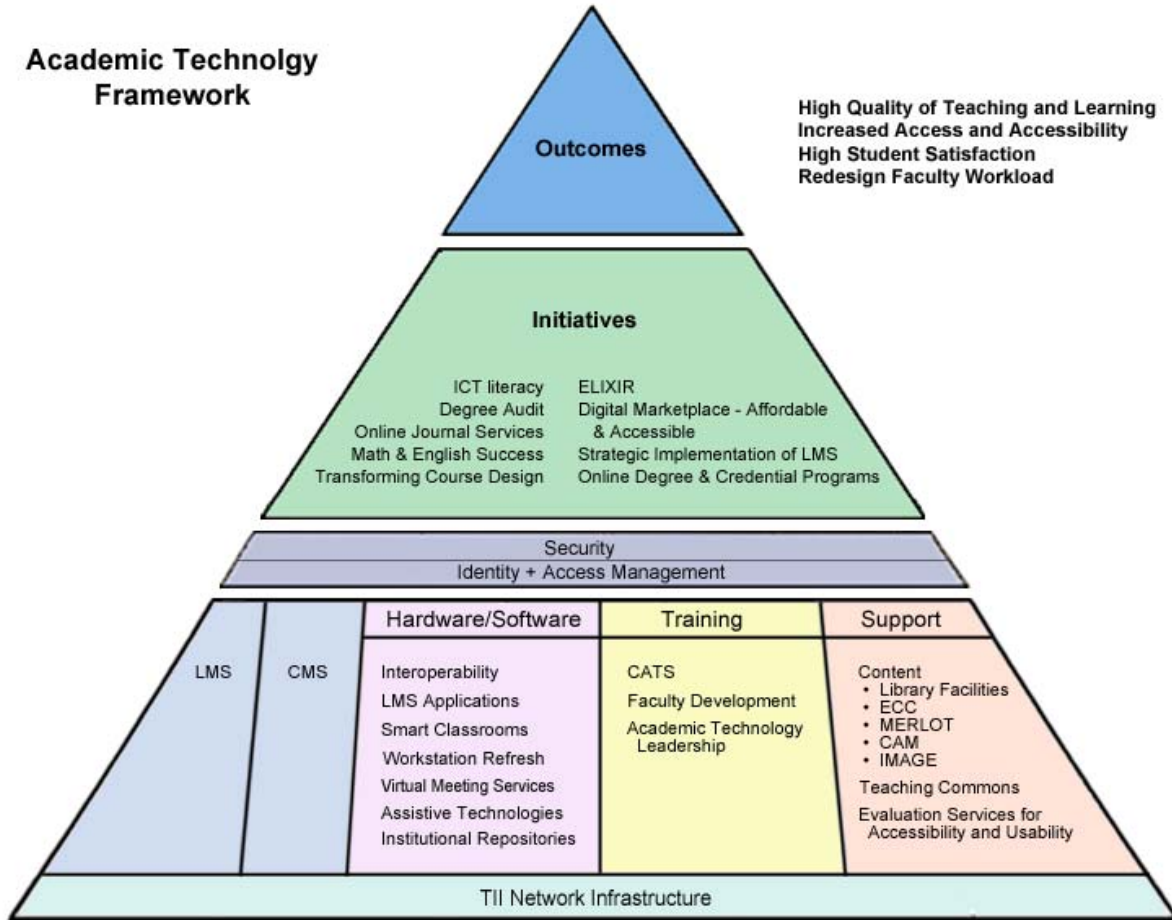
Academic Technolgy Framework

Outcomes

High Quality of Teaching and Learning
Increased Access and Accessibility
High Student Satisfaction
Redesign Faculty Workload

Initiatives

ICT literacy
Degree Audit
Online Journal Services
Math & English Success
Transforming Course Design

ELIXIR
Digital Marketplace - Affordable & Accessible
Strategic Implementation of LMS
Online Degree & Credential Programs

Security
Identity + Access Management

LMS

CMS

Hardware/Software

Interoperability
LMS Applications
Smart Classrooms
Workstation Refresh
Virtual Meeting Services
Assistive Technologies
Institutional Repositories

Training

CATS
Faculty Development
Academic Technology Leadership

Support

Content
• Library Facilities
• ECC
• MERLOT
• CAM
• IMAGE
Teaching Commons
Evaluation Services for Accessibility and Usability

TII Network Infrastructure